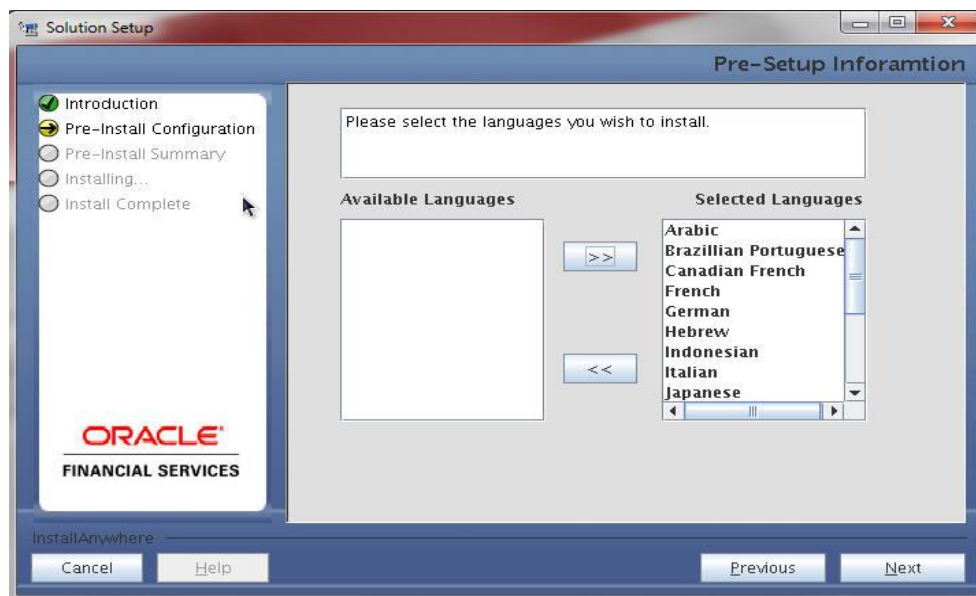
Solution Setup

Pre-Setup Inforamtion

Introduction
Pre-Install Configuration
Pre-Install Summary
Installing...
Install Complete

ORACLE
FINANCIAL SERVICES

Please select the languages you wish to install.

Available Languages

>>

<<

Selected Languages

Arabic
Brazillian Portuguese
Canadian French
French
German
Hebrew
Indonesian
Italian
Japanese

InstallAnywhere

Cancel

Help

Previous

Next